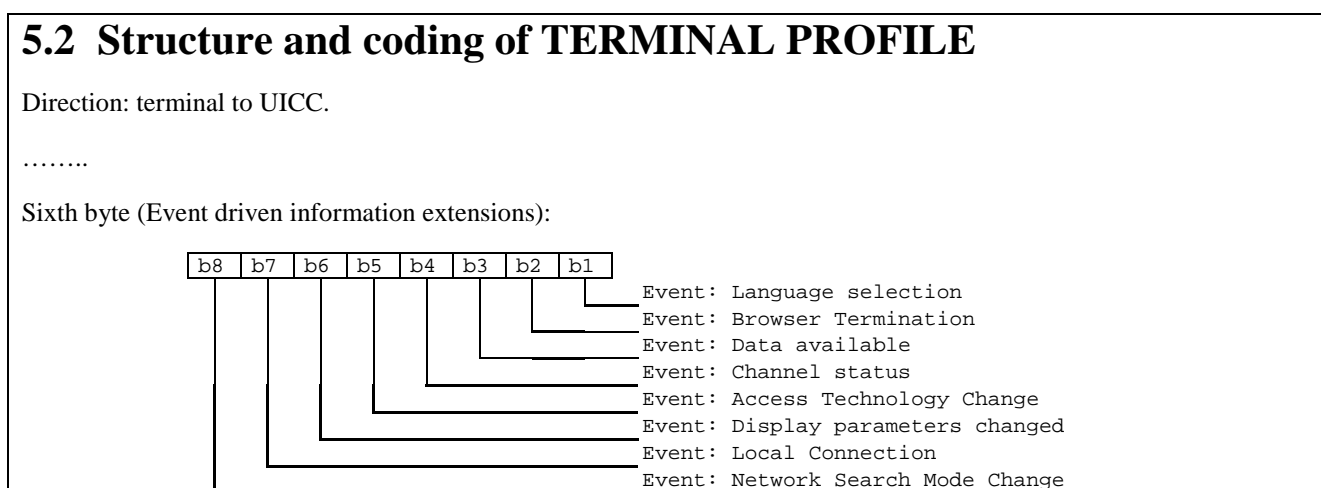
5.2 Structure and coding of TERMINAL PROFILE

Direction: terminal to UICC.

……..

Sixth byte (Event driven information extensions):

| b8 | b7 | b6 | b5 | b4 | b3 | b2 | b1 |
|---|---|---|---|---|---|---|---|

Event: Language selection
Event: Browser Termination
Event: Data available
Event: Channel status
Event: Access Technology Change
Event: Display parameters changed
Event: Local Connection
Event: Network Search Mode Change